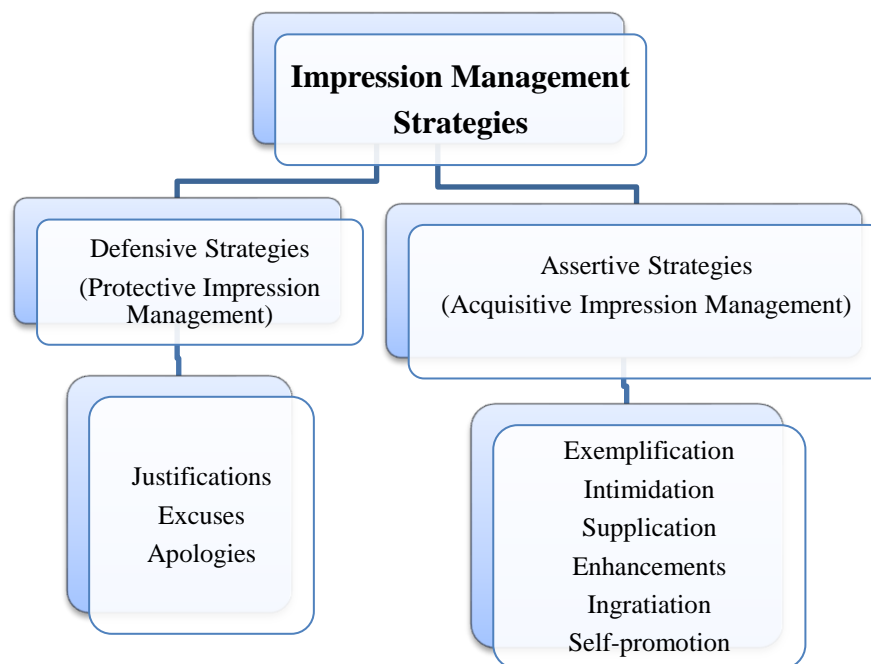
Impression Management Strategies

Defensive Strategies (Protective Impression Management)

Assertive Strategies (Acquisitive Impression Management)

Justifications
Excuses
Apologies

Exemplification
Intimidation
Supplication
Enhancements
Ingratiation
Self-promotion